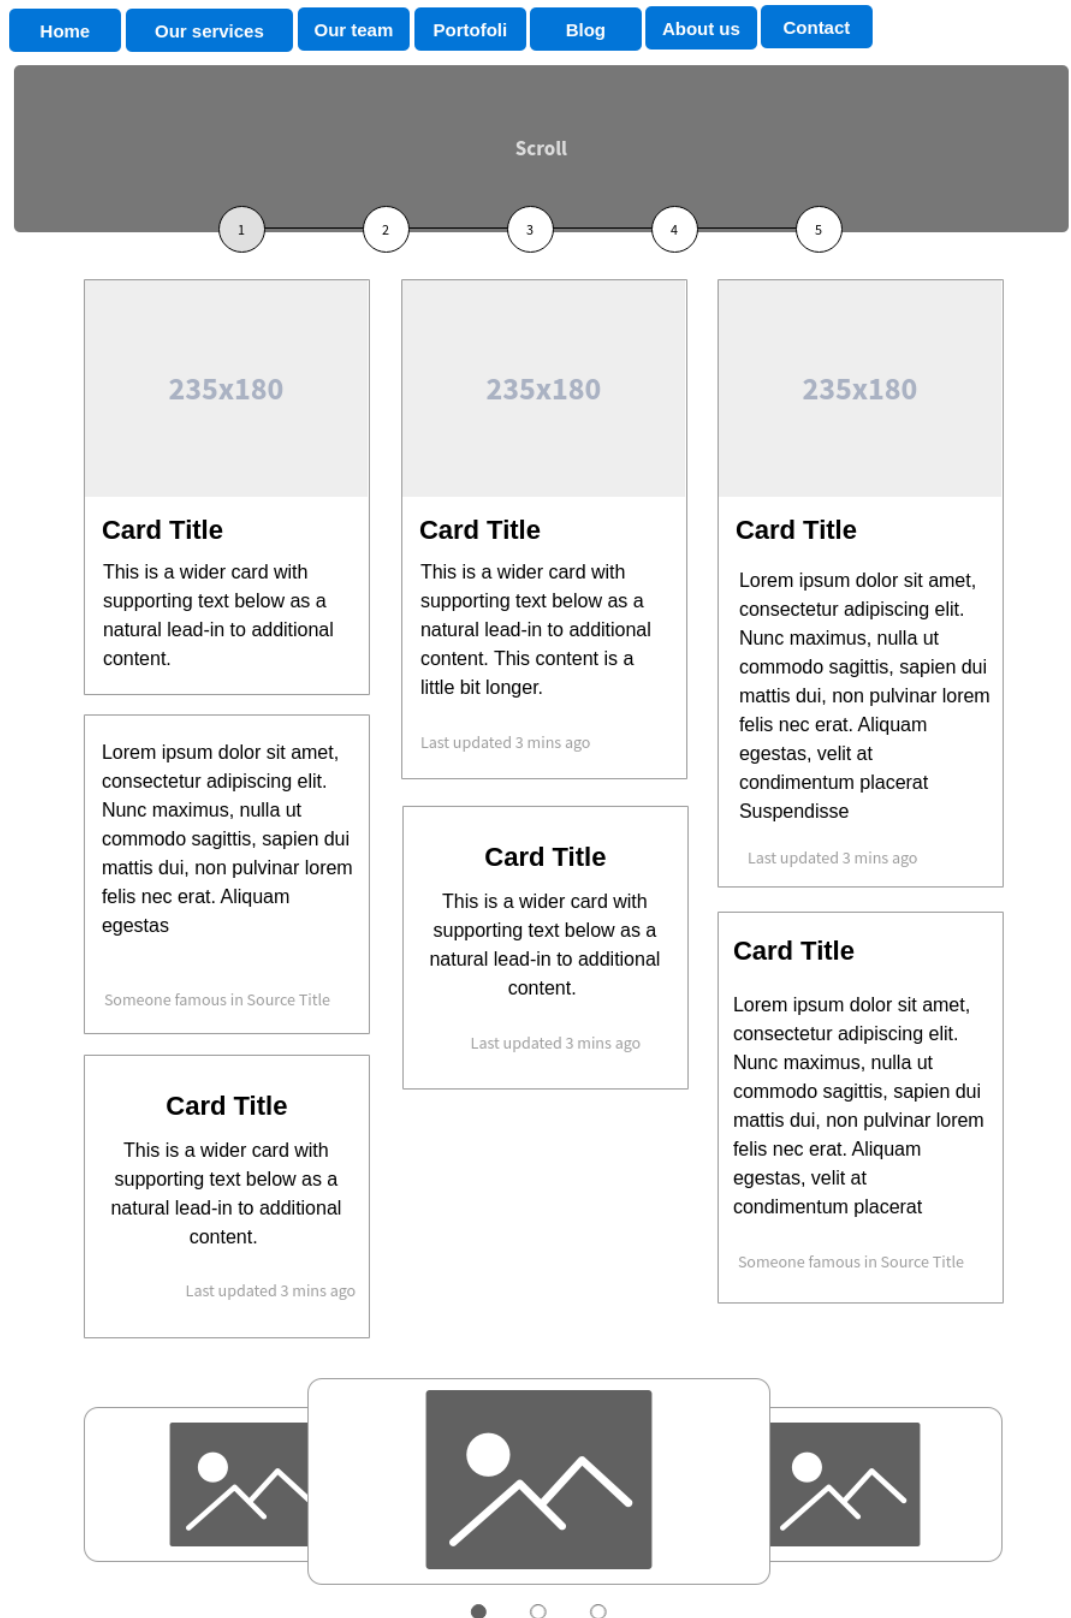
Home Our services Our team Portofoli Blog About us Contact

Scroll

1 2 3 4 5

235x180

Card Title

This is a wider card with supporting text below as a natural lead-in to additional content.

Lorem ipsum dolor sit amet, consectetur adipiscing elit. Nunc maximus, nulla ut commodo sagittis, sapien dui mattis dui, non pulvinar lorem felis nec erat. Aliquam egestas

Someone famous in Source Title

Card Title

This is a wider card with supporting text below as a natural lead-in to additional content.

Last updated 3 mins ago

235x180

Card Title

This is a wider card with supporting text below as a natural lead-in to additional content. This content is a little bit longer.

Last updated 3 mins ago

Card Title

This is a wider card with supporting text below as a natural lead-in to additional content.

Last updated 3 mins ago

235x180

Card Title

Lorem ipsum dolor sit amet, consectetur adipiscing elit. Nunc maximus, nulla ut commodo sagittis, sapien dui mattis dui, non pulvinar lorem felis nec erat. Aliquam egestas, velit at condimentum placerat Suspendisse

Last updated 3 mins ago

Card Title

Lorem ipsum dolor sit amet, consectetur adipiscing elit. Nunc maximus, nulla ut commodo sagittis, sapien dui mattis dui, non pulvinar lorem felis nec erat. Aliquam egestas, velit at condimentum placerat

Someone famous in Source Title